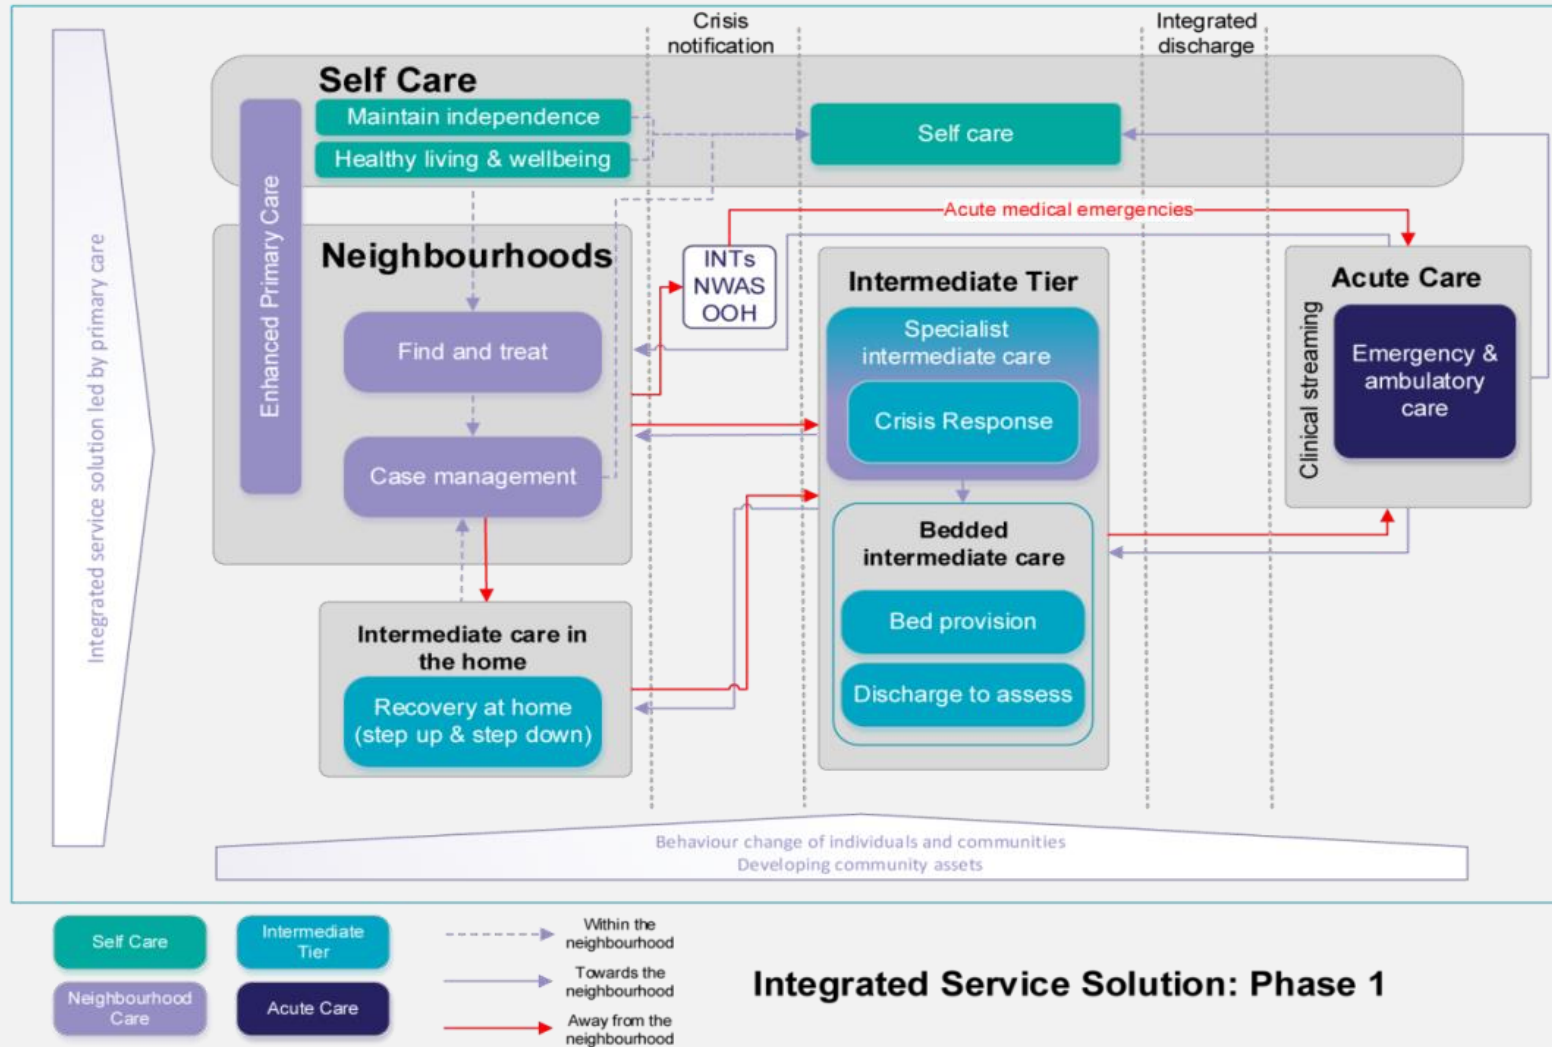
Integrated service solution led by primary care

Crisis notification

Integrated discharge

Self Care

Enhanced Primary Care

Maintain independence

Healthy living & wellbeing

Self care

Acute medical emergencies

Neighbourhoods

INTs NWAS OOH

Find and treat

Case management

Intermediate Tier

Specialist intermediate care

Crisis Response

Bedded intermediate care

Bed provision

Discharge to assess

Acute Care

Clinical streaming

Emergency & ambulatory care

Intermediate care in the home

Recovery at home (step up & step down)

Behaviour change of individuals and communities
Developing community assets

Self Care

Intermediate Tier

Neighbourhood Care

Acute Care

Within the neighbourhood

Towards the neighbourhood

Away from the neighbourhood

Integrated Service Solution: Phase 1